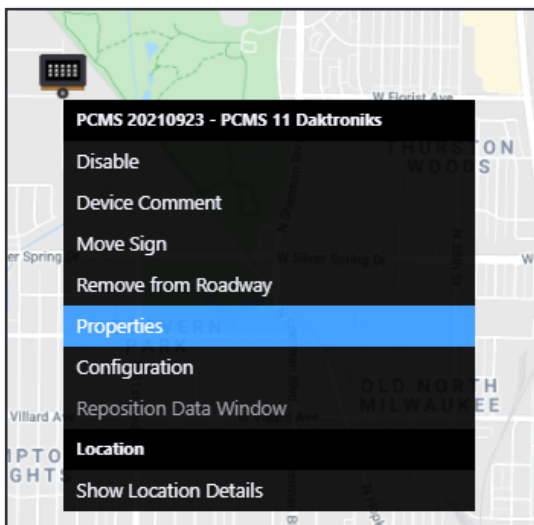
W Florist Ave

PCMS 20210923 - PCMS 11 Daktroniks

Disable

Device Comment

Move Sign

Remove from Roadway

Properties

Configuration

Reposition Data Window

Location

Show Location Details

THURSTON WOODS

er Spring Dr

W Silver Spring Dr

W

N Sherman Blvd

N 35th St

SILVERN PARK

OLD NORTH MILWAUKEE

Villard Ave

IPTO GHTS